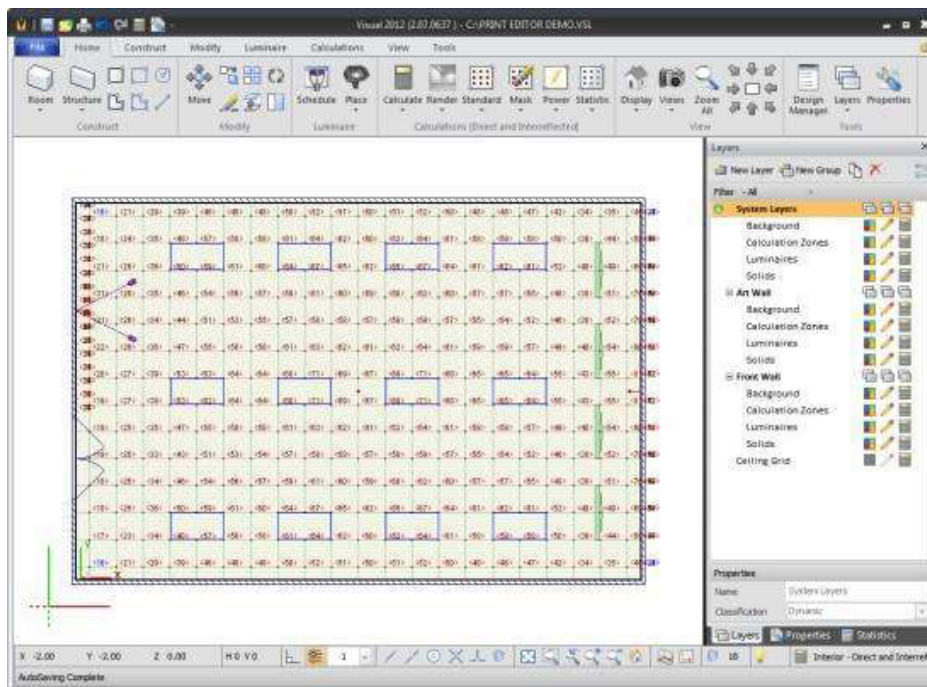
Visual 2012 (2.07.0637) - C:\PRINT EDITOR DEMO.VSL

File Home Construct Modify Luminaire Calculations View Tools

Room Structure Move Schedule Place Calculate Render Standard Mask Power Statistic Display Views Zoom All Design Manager Layers Properties

Construct Modify Luminaire Calculations (Direct and Interreflected) View Tools

Layers

New Layer New Group

Filter - All

System Layers
Background
Calculation Zones
Luminaires
Solids
Art Wall
Background
Calculation Zones
Luminaires
Solids
Front Wall
Background
Calculation Zones
Luminaires
Solids
Ceiling Grid

Properties

Name: System Layers

Classification: Dynamic

Layers Properties Statistics

X -2.00 Y -2.00 Z 0.00 H 0 V 0 1 10 Interior - Direct and Interre

AutoSaving Complete